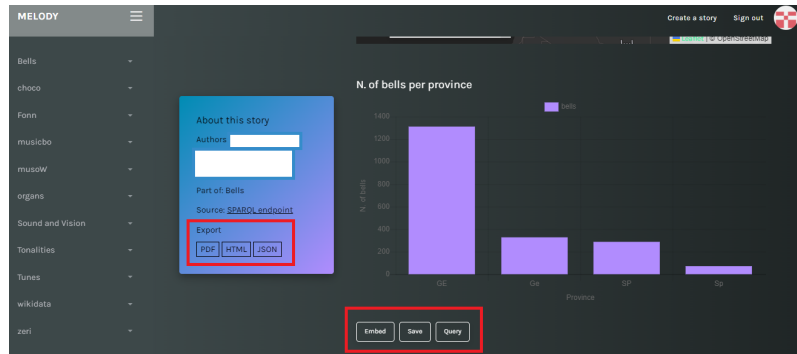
MELODY

Bells
choco
Fonn
musicbo
musoW
organs
Sound and Vision
Tonalities
Tunes
wikidata
zeri

Create a story Sign out

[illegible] | © OpenStreetMap

About this story
Authors
Part of: Bells
Source: SPARQL endpoint
Export
PDF HTML JSON

N. of bells per province

bells

| | |
|---|---|
| 1400 | |
| 1200 | |
| 1000 | |
| 800 | |
| 600 | |
| 400 | |
| 200 | |
| 0 | |

N. of bells

GE Ge SP Sp

Province

Embed Save Query